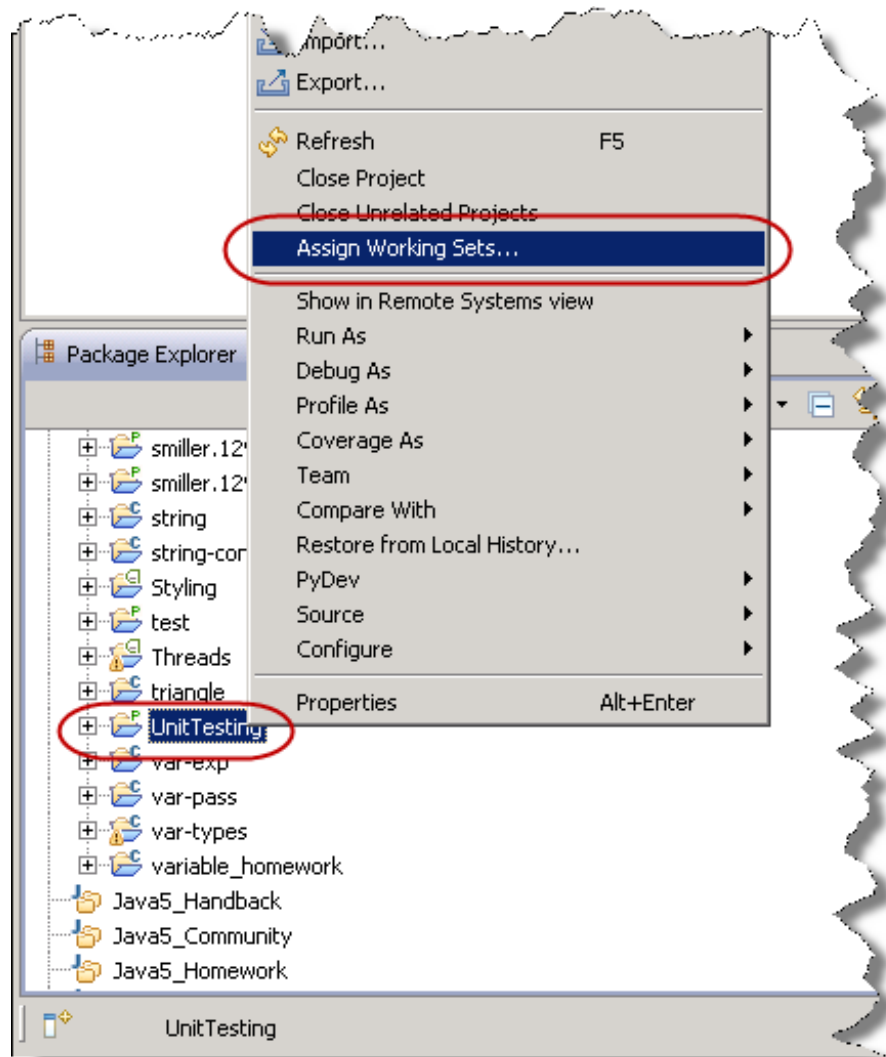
Import...
Export...
Refresh F5
Close Project
Close Unrelated Projects
Assign Working Sets...
Show in Remote Systems view
Run As
Debug As
Profile As
Coverage As
Team
Compare With
Restore from Local History...
PyDev
Source
Configure
Properties Alt+Enter

Package Explorer
smiller.12
smiller.12
string
string-cor
Styling
test
Threads
triangle
UnitTesting
var-exp
var-pass
var-types
variable_homework
Java5_Handback
Java5_Community
Java5_Homework

UnitTesting